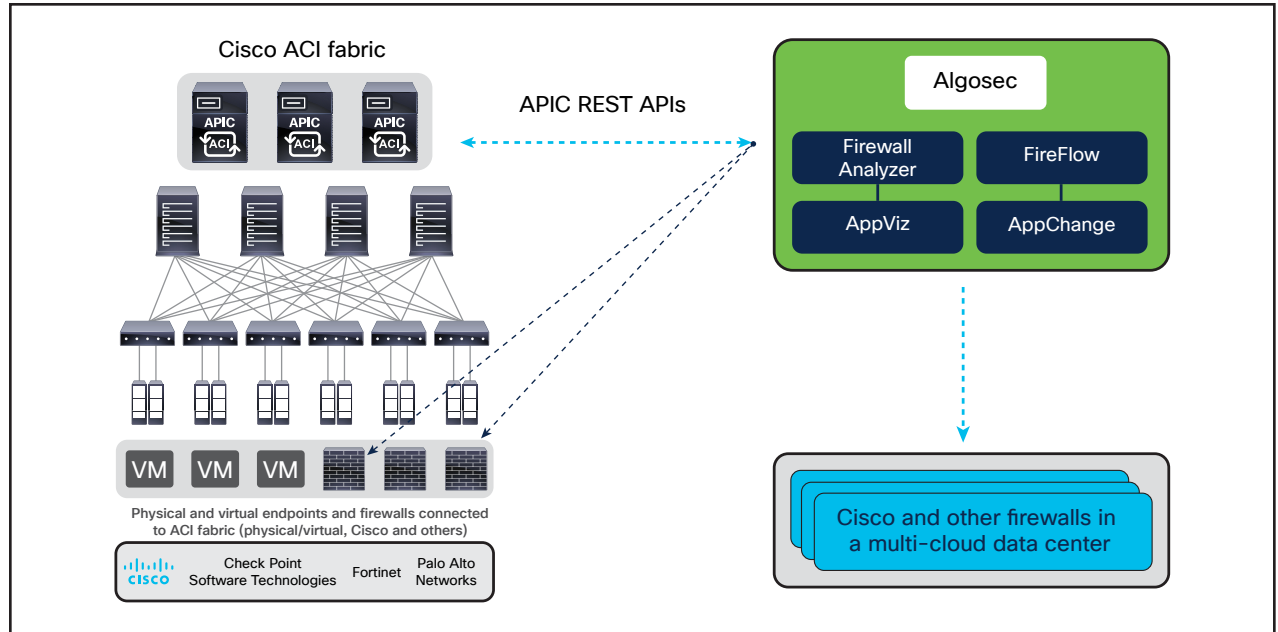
Cisco ACI fabric

APIC
ACI

APIC
ACI

APIC
ACI

APIC REST APIs

Algosec

Firewall Analyzer

FireFlow

AppViz

AppChange

VM VM VM

Physical and virtual endpoints and firewalls connected to ACI fabric (physical/virtual, Cisco and others)

CISCO

Check Point Software Technologies

Fortinet

Palo Alto Networks

Cisco and other firewalls in a multi-cloud data center